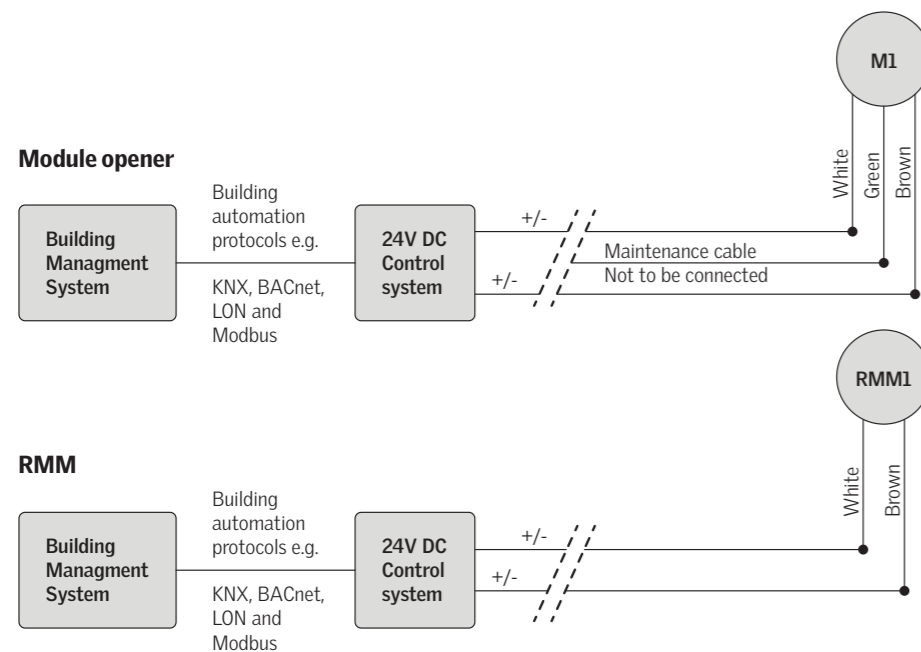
M1

Module opener

White
Green
Brown

Building automation protocols e.g.

Building Managment System

KNX, BACnet, LON and Modbus

24V DC Control system

+/-

Maintenance cable
Not to be connected

+/-

RMM1

RMM

White
Brown

Building automation protocols e.g.

Building Managment System

KNX, BACnet, LON and Modbus

24V DC Control system

+/-

+/-